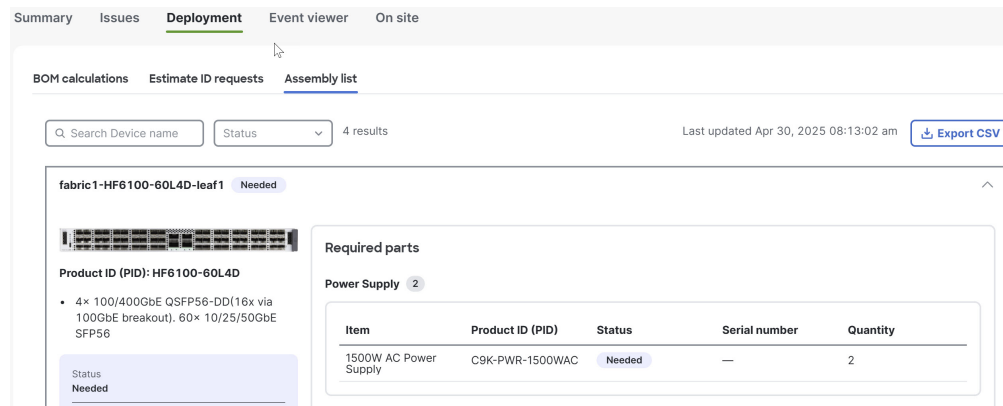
Summary Issues Deployment Event viewer On site

BOM calculations Estimate ID requests Assembly list

Search Device name

Status

4 results

Last updated Apr 30, 2025 08:13:02 am

Export CSV

fabric1-HF6100-60L4D-leaf1 Needed

Product ID (PID): HF6100-60L4D

- 4× 100/400GbE QSFP56-DD(16x via 100GbE breakout). 60× 10/25/50GbE SFP56

Status
Needed

Required parts

Power Supply 2

| Item | Product ID (PID) | Status | Serial number | Quantity |
|---|---|---|---|---|
| 1500W AC Power Supply | C9K-PWR-1500WAC | Needed | — | 2 |